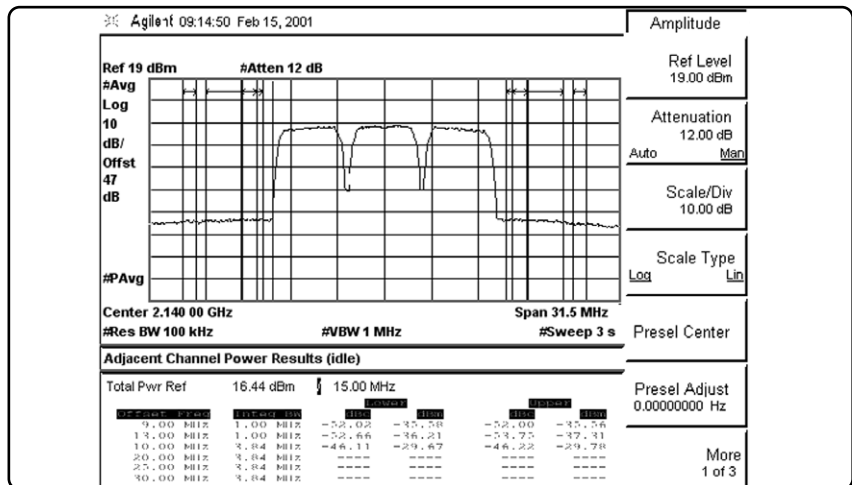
Agilent 09:14:50 Feb 15, 2001

Ref 19 dBm #Atten 12 dB
#Avg
Log
10
dB/
Offst
47
dB

#PAvg

Center 2.140 00 GHz Span 31.5 MHz
#Res BW 100 kHz #VBW 1 MHz #Sweep 3 s

Adjacent Channel Power Results (idle)

Total Pwr Ref 16.44 dBm / 15.00 MHz

| Offset Freq | Integ BW | Lower dBc | Lower dBm | Upper dBc | Upper dBm |
|---|---|---|---|---|---|
| 9.00 MHz | 1.00 MHz | −52.02 | −35.58 | −52.00 | −35.56 |
| 13.00 MHz | 1.00 MHz | −52.66 | −36.21 | −53.75 | −37.31 |
| 10.00 MHz | 3.84 MHz | −46.11 | −29.67 | −46.22 | −29.78 |
| 20.00 MHz | 3.84 MHz | ---- | ---- | ---- | ---- |
| 25.00 MHz | 3.84 MHz | ---- | ---- | ---- | ---- |
| 30.00 MHz | 3.84 MHz | ---- | ---- | ---- | ---- |

Amplitude

Ref Level
19.00 dBm

Attenuation
12.00 dB
Auto Man

Scale/Div
10.00 dB

Scale Type
Log Lin

Presel Center

Presel Adjust
0.00000000 Hz

More
1 of 3